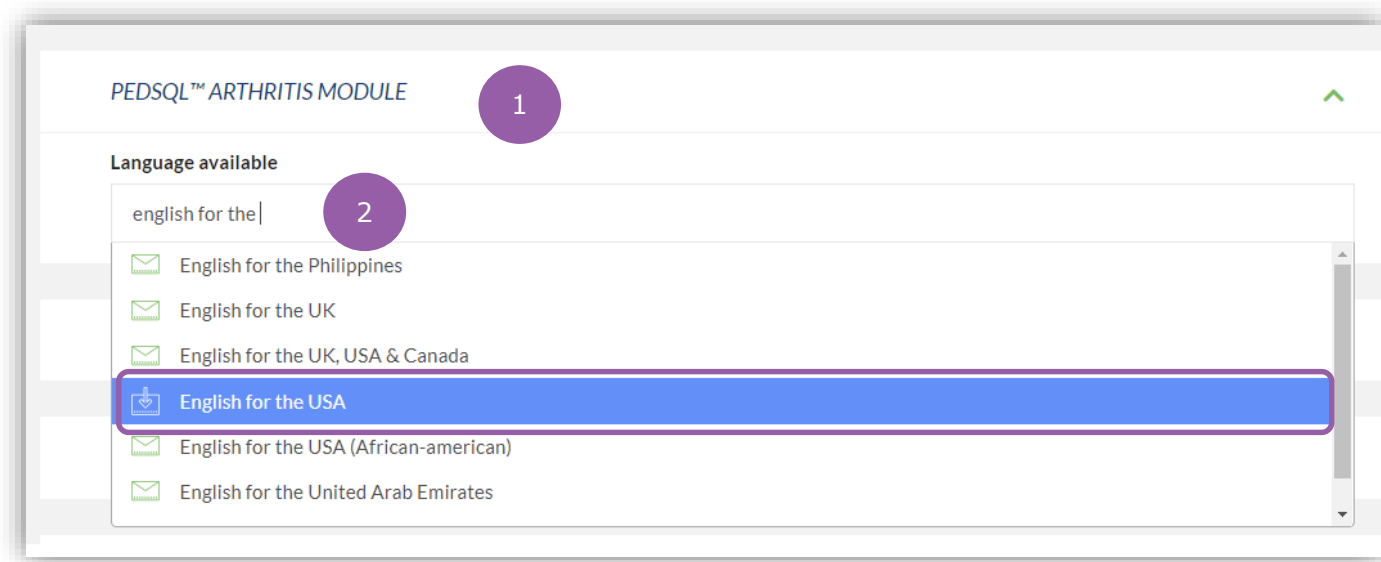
PEDSQL™ ARTHRITIS MODULE

1

Language available

english for the

2

English for the Philippines

English for the UK

English for the UK, USA & Canada

English for the USA

English for the USA (African-american)

English for the United Arab Emirates